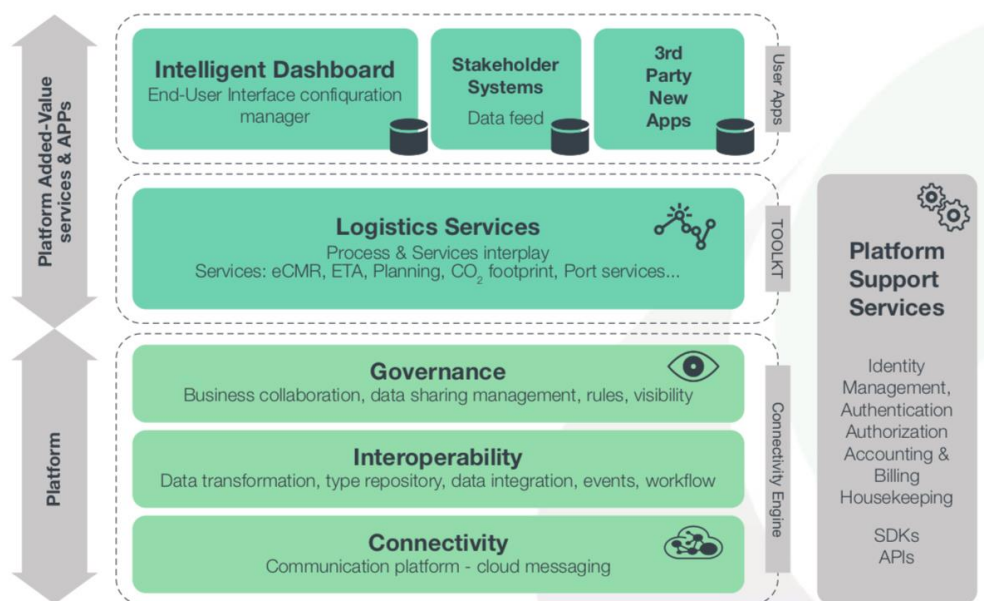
Platform Added-Value services & APPs

Intelligent Dashboard
End-User Interface configuration manager

Stakeholder Systems
Data feed

3rd Party New Apps

User Apps

Logistics Services
Process & Services interplay
Services: eCMR, ETA, Planning, $CO_2$ footprint, Port services...

TOOLKT

Platform Support Services

Identity Management, Authentication Authorization Accounting & Billing Housekeeping

SDKs APIs

Platform

Governance
Business collaboration, data sharing management, rules, visibility

Interoperability
Data transformation, type repository, data integration, events, workflow

Connectivity
Communication platform - cloud messaging

Connectivity Engine